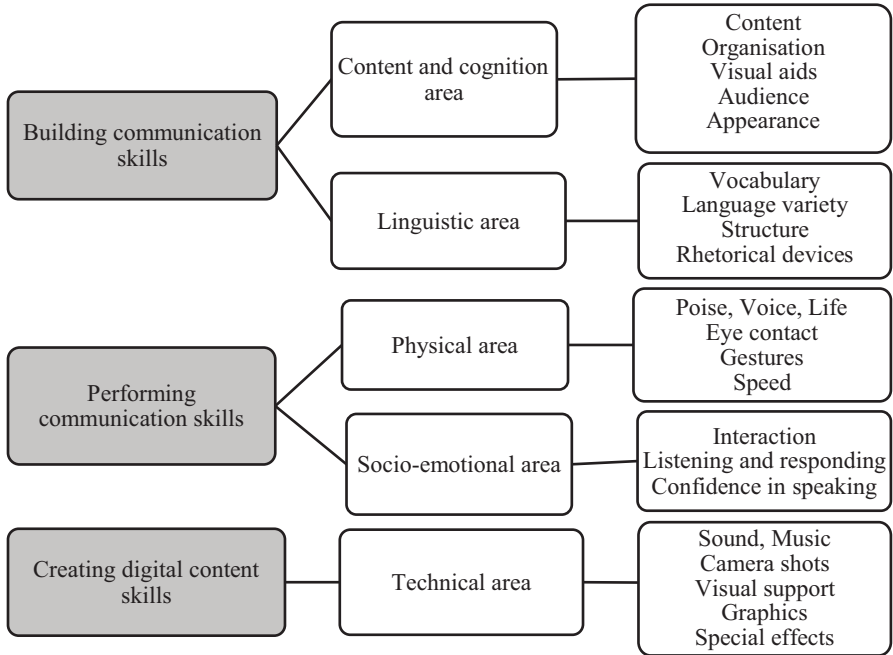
Building communication skills

Content and cognition area

Content
Organisation
Visual aids
Audience
Appearance

Linguistic area

Vocabulary
Language variety
Structure
Rhetorical devices

Performing communication skills

Physical area

Poise, Voice, Life
Eye contact
Gestures
Speed

Socio-emotional area

Interaction
Listening and responding
Confidence in speaking

Creating digital content skills

Technical area

Sound, Music
Camera shots
Visual support
Graphics
Special effects